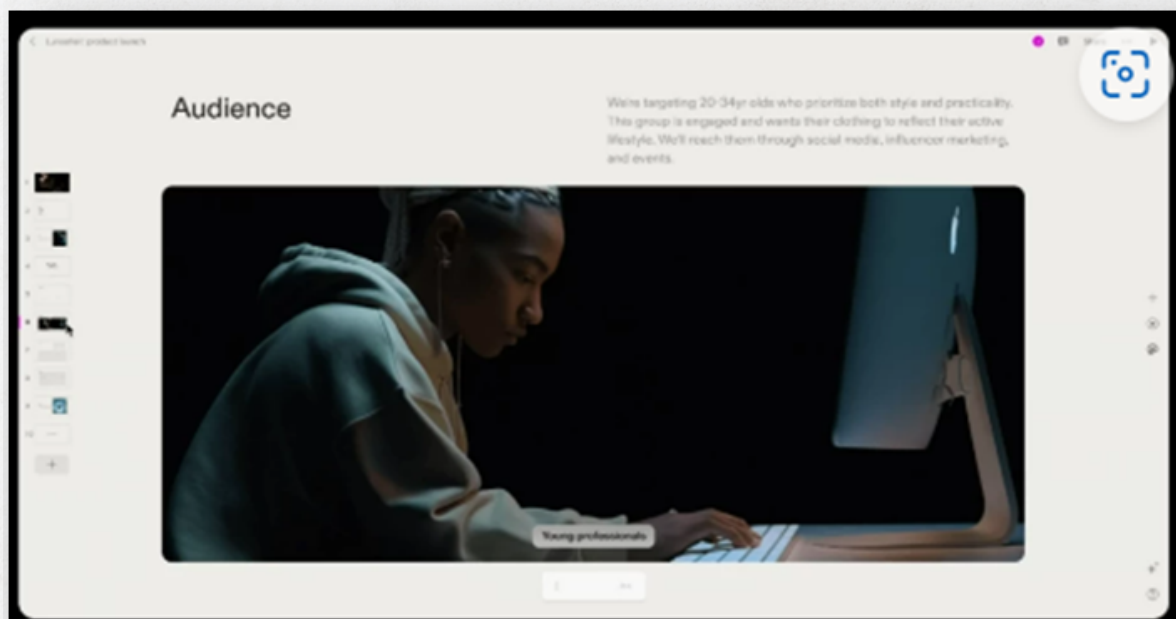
< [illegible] product launch

Audience

We're targeting 20-34yr olds who prioritize both style and practicality. This group is engaged and wants their clothing to reflect their active lifestyle. We'll reach them through social media, influencer marketing, and events.

Young professionals

+